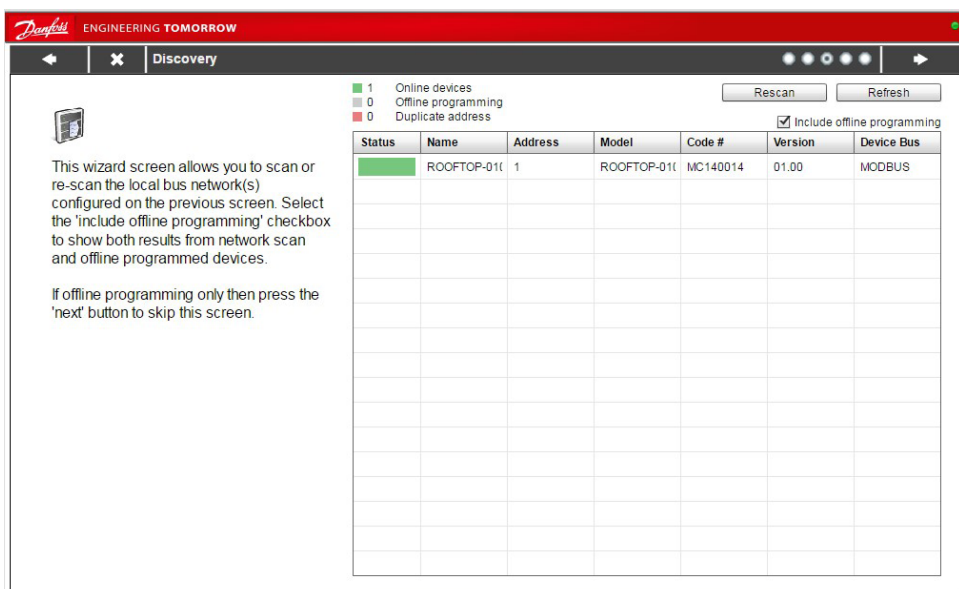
Danfoss ENGINEERING TOMORROW

Discovery

This wizard screen allows you to scan or re-scan the local bus network(s) configured on the previous screen. Select the 'include offline programming' checkbox to show both results from network scan and offline programmed devices.

If offline programming only then press the 'next' button to skip this screen.

1 Online devices
0 Offline programming
0 Duplicate address

Rescan
Refresh
Include offline programming

| Status | Name | Address | Model | Code # | Version | Device Bus |
|---|---|---|---|---|---|---|
| | ROOFTOP-01( | 1 | ROOFTOP-01( | MC140014 | 01.00 | MODBUS |